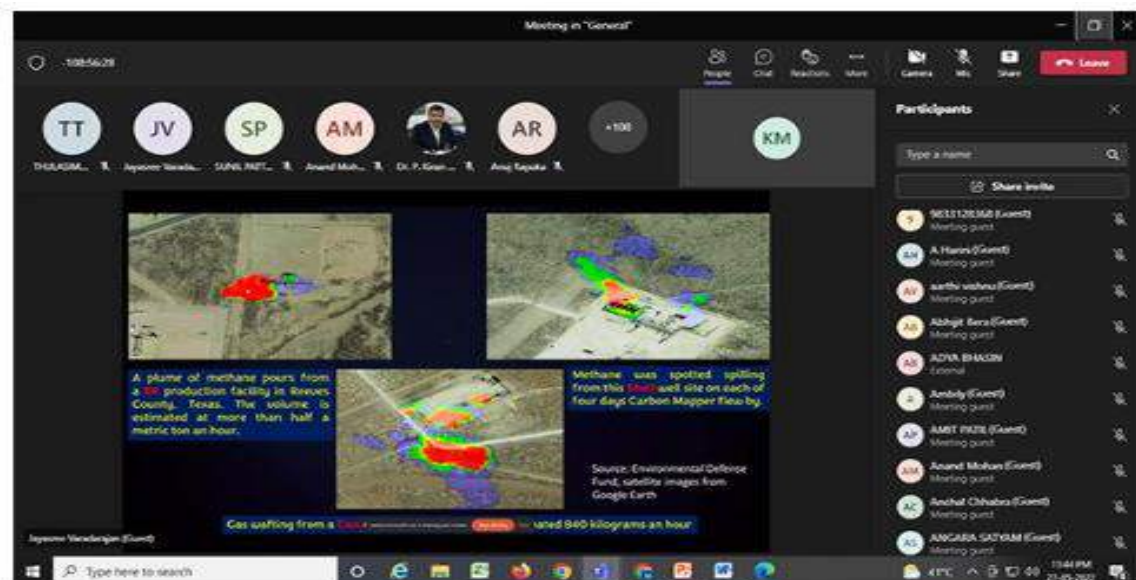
Meeting in "General"

108:56:28

People Chat Reactions More Camera Mic Share Leave

TT JV SP AM AR +100

THULASIM... Jayasree Varada... SUNIL PATT... Anand Moh... Dr. P. Kiran ... Anuj Tapuka

KM

Participants

Type a name

Share invite

9833128368 (Guest) Meeting guest

A Harini (Guest) Meeting guest

aarthi vishnu (Guest) Meeting guest

Abhijit Bera (Guest) Meeting guest

ADYA BHASIN External

Ambily (Guest) Meeting guest

AMIT PATIL (Guest) Meeting guest

Anand Mohan (Guest) Meeting guest

Anchal Chhabra (Guest) Meeting guest

ANGARA SATYAM (Guest) Meeting guest

A plume of methane pours from a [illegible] production facility in Reeves County, Texas. The volume is estimated at more than half a metric ton an hour.

Methane was spotted spilling from this Shell well site on each of four days Carbon Mapper flew by.

Source: Environmental Defense Fund, satellite images from Google Earth

Gas wafting from a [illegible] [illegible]ated 840 kilograms an hour

Jayasree Varadarajan (Guest)

Type here to search

41°C

1:44 PM 21-05-202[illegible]